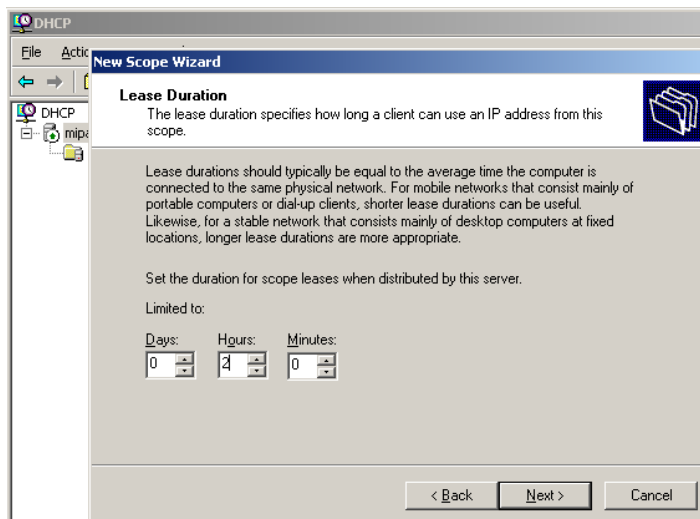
DHCP

File Actic

DHCP
mipa

New Scope Wizard

Lease Duration
The lease duration specifies how long a client can use an IP address from this scope.

Lease durations should typically be equal to the average time the computer is connected to the same physical network. For mobile networks that consist mainly of portable computers or dial-up clients, shorter lease durations can be useful. Likewise, for a stable network that consists mainly of desktop computers at fixed locations, longer lease durations are more appropriate.

Set the duration for scope leases when distributed by this server.

Limited to:

Days: 0
Hours: 2
Minutes: 0

< Back
Next >
Cancel